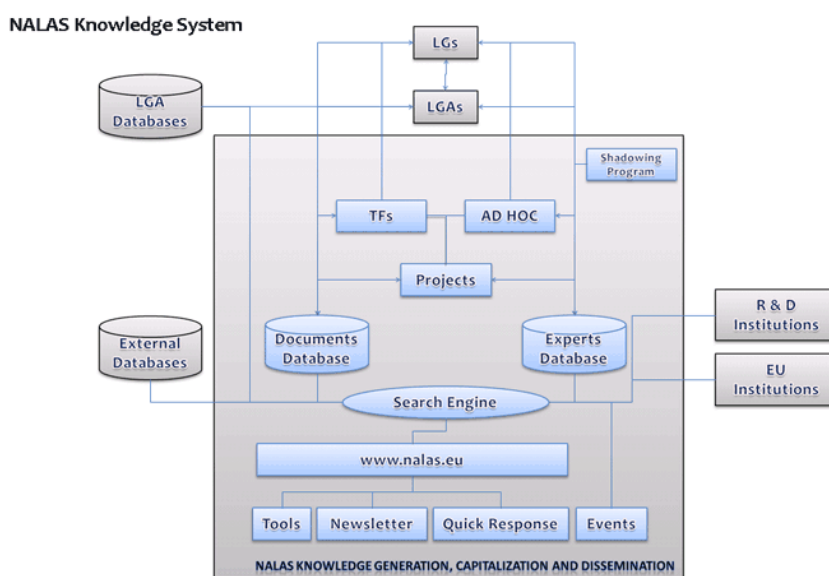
NALAS Knowledge System

LGs

LGA Databases

LGAs

Shadowing Program

TFs

AD HOC

Projects

Documents Database

Experts Database

R & D Institutions

External Databases

EU Institutions

Search Engine

www.nalas.eu

Tools

Newsletter

Quick Response

Events

NALAS KNOWLEDGE GENERATION, CAPITALIZATION AND DISSEMINATION